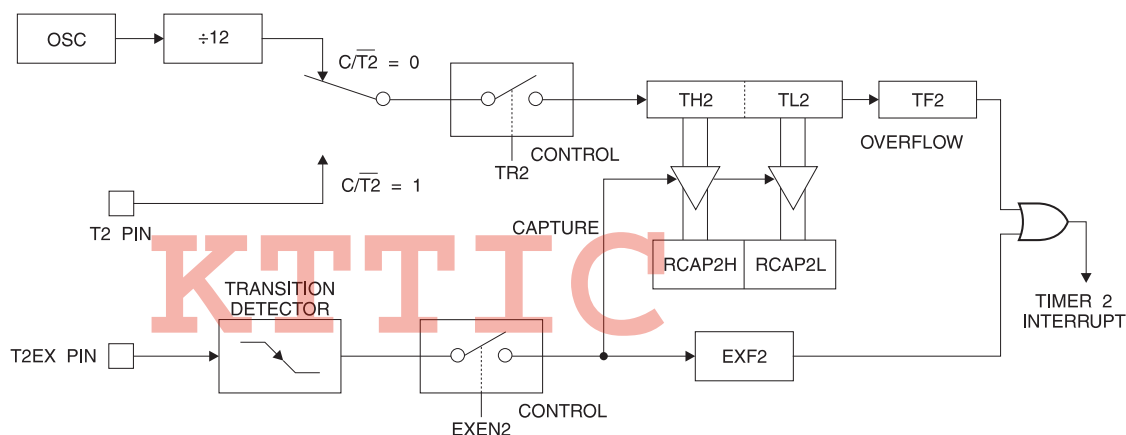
OSC

÷12

$C/\overline{T2} = 0$

TH2

TL2

TF2

OVERFLOW

TR2 CONTROL

$C/\overline{T2} = 1$

T2 PIN

CAPTURE

RCAP2H

RCAP2L

KTTIC

TRANSITION DETECTOR

TIMER 2 INTERRUPT

T2EX PIN

EXF2

CONTROL

EXEN2